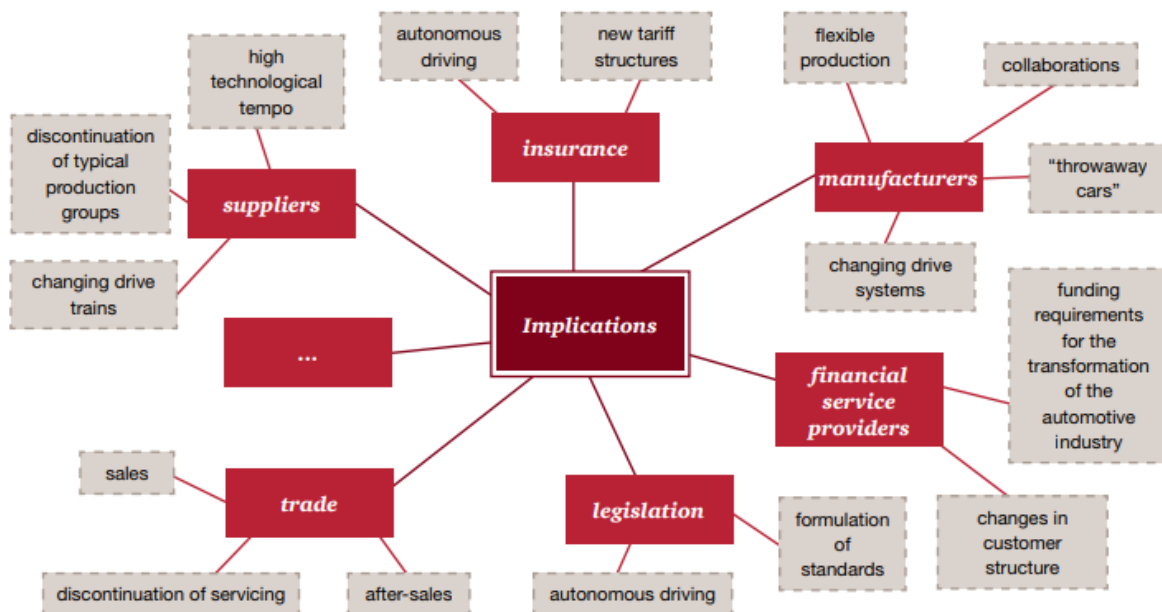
autonomous driving

new tariff structures

flexible production

collaborations

high technological tempo

insurance

discontinuation of typical production groups

suppliers

manufacturers

"throwaway cars"

changing drive trains

changing drive systems

Implications

...

funding requirements for the transformation of the automotive industry

financial service providers

sales

trade

legislation

formulation of standards

changes in customer structure

discontinuation of servicing

after-sales

autonomous driving